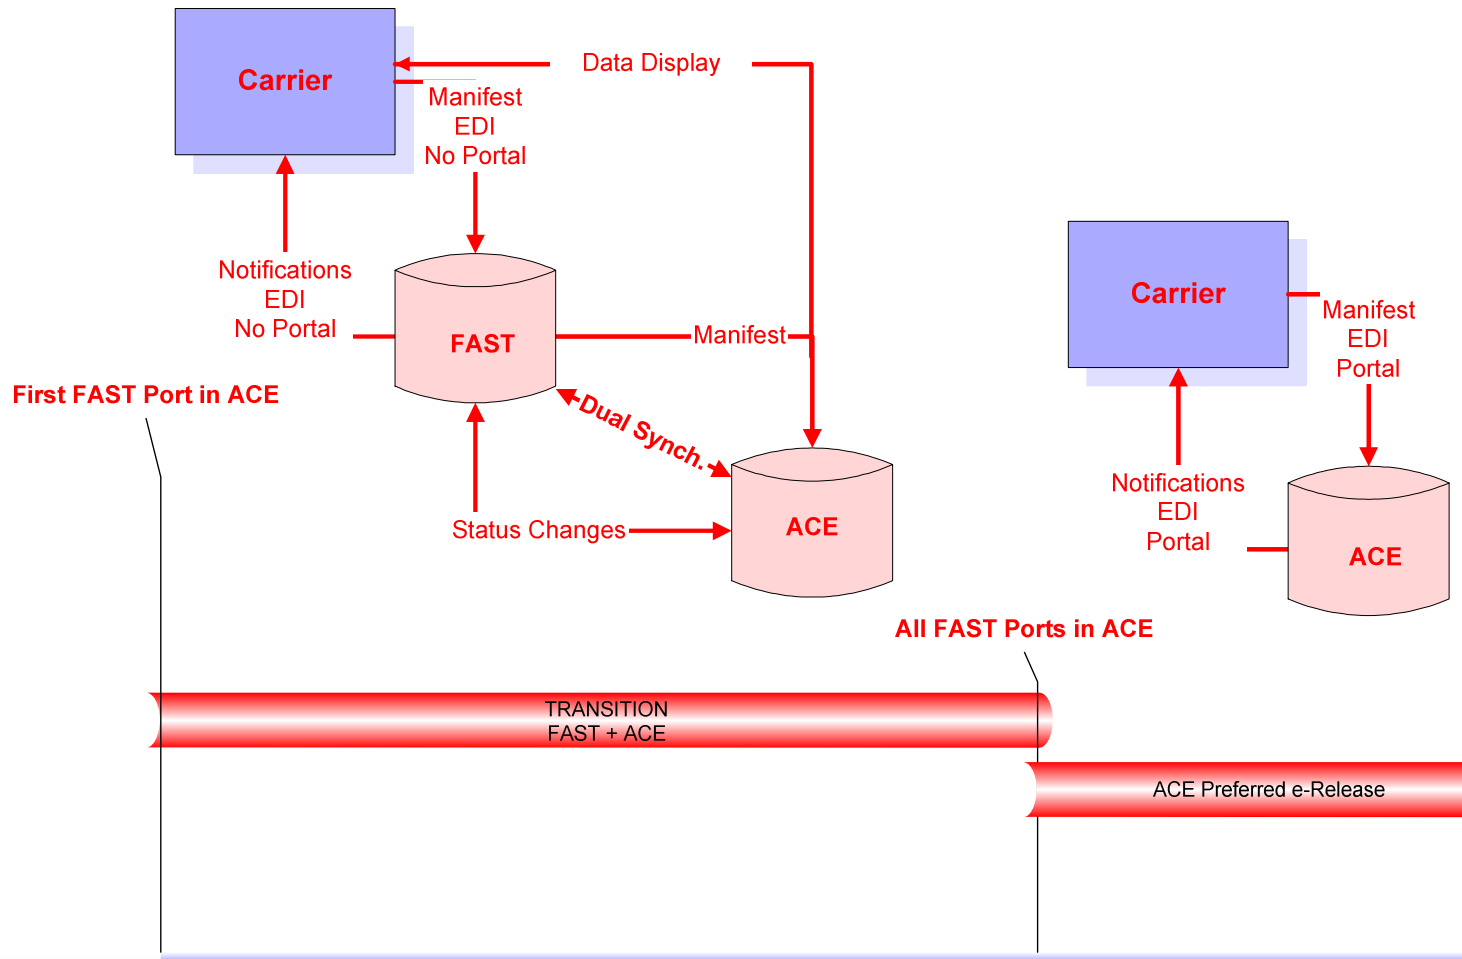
Carrier

Data Display

Manifest
EDI
No Portal

Notifications
EDI
No Portal

FAST

Manifest

First FAST Port in ACE

Dual Synch.

ACE

Status Changes

Carrier

Manifest
EDI
Portal

Notifications
EDI
Portal

ACE

All FAST Ports in ACE

TRANSITION
FAST + ACE

ACE Preferred e-Release